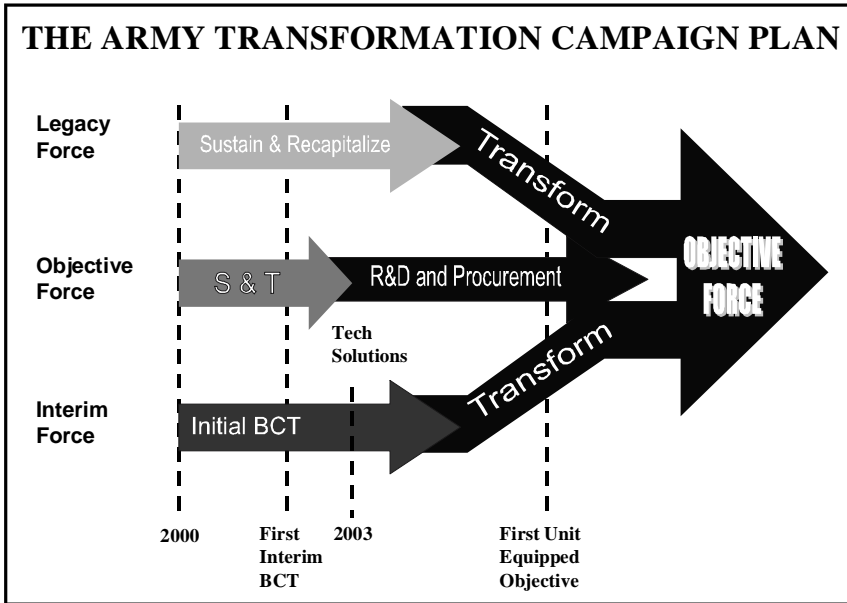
THE ARMY TRANSFORMATION CAMPAIGN PLAN

Legacy Force

Sustain & Recapitalize

Transform

Objective Force

S & T

R&D and Procurement

OBJECTIVE FORCE

Tech Solutions

Interim Force

Initial BCT

Transform

2000

First Interim BCT

2003

First Unit Equipped Objective